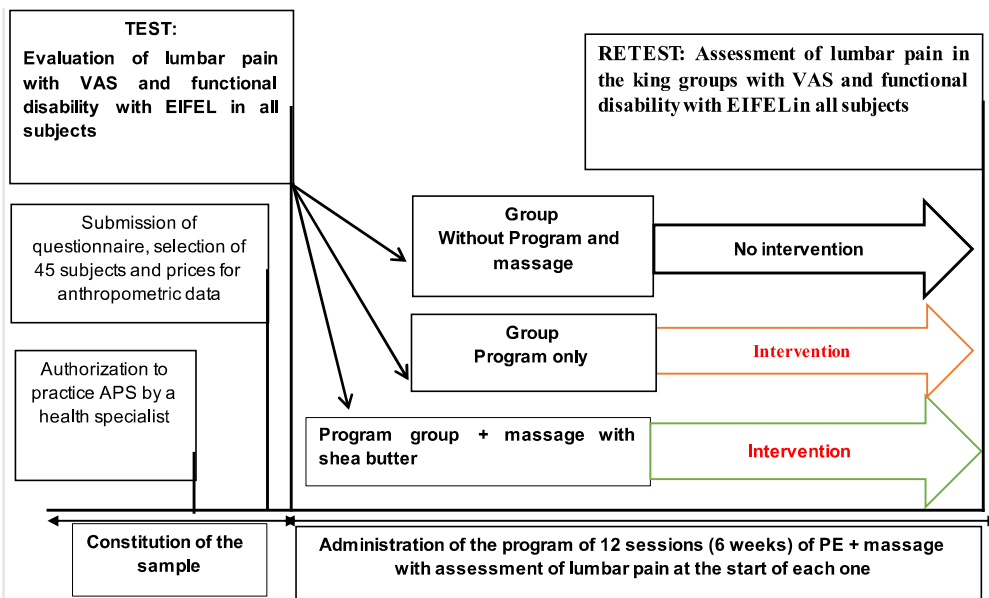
TEST:
Evaluation of lumbar pain with VAS and functional disability with EIFEL in all subjects

RETEST: Assessment of lumbar pain in the king groups with VAS and functional disability with EIFEL in all subjects

Submission of questionnaire, selection of 45 subjects and prices for anthropometric data

Authorization to practice APS by a health specialist

Group
Without Program and massage

No intervention

Group
Program only

Intervention

Program group + massage with shea butter

Intervention

Constitution of the sample

Administration of the program of 12 sessions (6 weeks) of PE + massage with assessment of lumbar pain at the start of each one